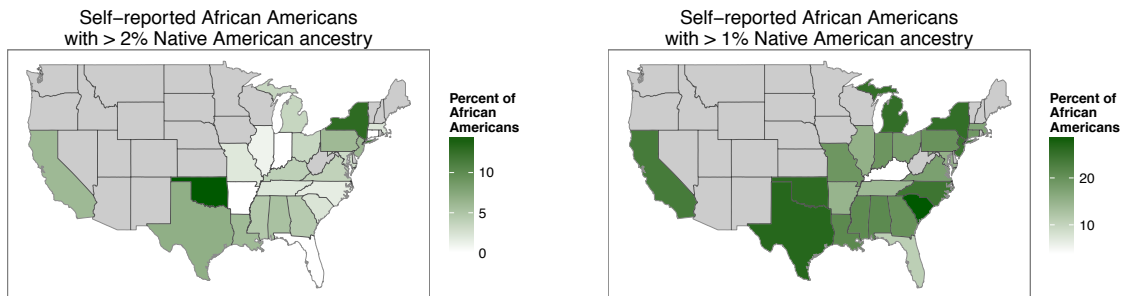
Self−reported African Americans with > 2% Native American ancestry

Percent of African Americans

10

5

0

Self−reported African Americans with > 1% Native American ancestry

Percent of African Americans

20

10